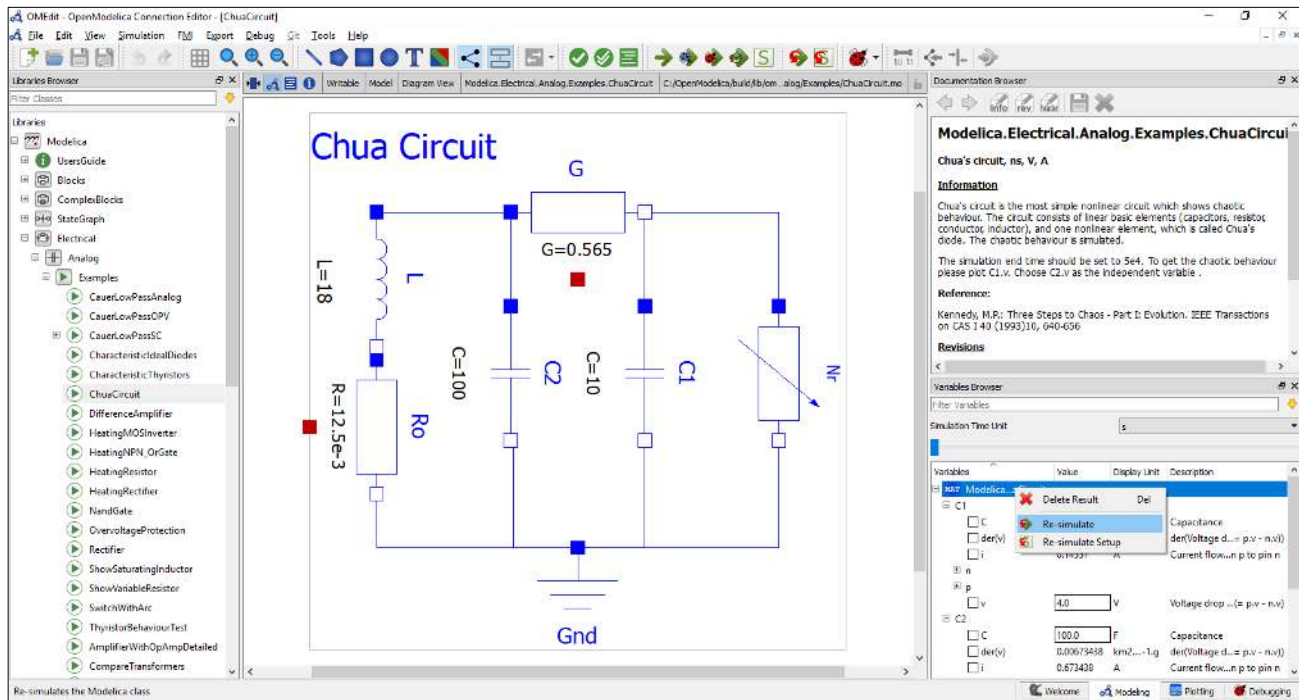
OMEdit - OpenModelica Connection Editor - [ChuaCircuit]

File Edit View Simulation FMI Export Debug Git Tools Help

Libraries Browser

Filter Classes

Libraries

Modelica
UsersGuide
Blocks
ComplexBlocks
StateGraph
Electrical
Analog
Examples
CauerLowPassAnalog
CauerLowPassOPV
CauerLowPassSC
CharacteristicIdealDiodes
CharacteristicThyristors
ChuaCircuit
DifferenceAmplifier
HeatingMOSInverter
HeatingNPN_OrGate
HeatingResistor
HeatingRectifier
NandGate
OvervoltageProtection
Rectifier
ShowSaturatingInductor
ShowVariableResistor
SwitchWithArc
ThyristorBehaviourTest
AmplifierWithOpAmpDetailed
CompareTransformers

Writable | Model | Diagram View | Modelica.Electrical.Analog.Examples.ChuaCircuit | C:/OpenModelica/build/lib/om...alog/Examples/ChuaCircuit.mo

Chua Circuit

G

G=0.565

L=18

L

C=100

C2

C=10

C1

Nr

R=12.5e-3

Ro

Gnd

Documentation Browser

info rev. Nadr

Modelica.Electrical.Analog.Examples.ChuaCircui

Chua's circuit, ns, V, A

Information

Chua's circuit is the most simple nonlinear circuit which shows chaotic behaviour. The circuit consists of linear basic elements (capacitors, resistor, conductor, inductor), and one nonlinear element, which is called Chua's diode. The chaotic behaviour is simulated.

The simulation end time should be set to 5e4. To get the chaotic behaviour please plot C1.v. Choose C2.v as the independent variable .

Reference:

Kennedy, M.P.: Three Steps to Chaos - Part I: Evolution. IEEE Transactions on CAS I 40 (1993)10, 640-656

Revisions

Variables Browser

Filter Variables

Simulation Time Unit | s

| Variables | Value | Display Unit | Description |
|---|---|---|---|
| Modelica... | | | |
| C1 | | | |
| C | | | Capacitance |
| der(v) | | | der(Voltage d...= p.v - n.v)) |
| i | 0.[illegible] | A | Current flow...n p to pin n |
| n | | | |
| p | | | |
| v | 4.0 | V | Voltage drop ...(= p.v - n.v) |
| C2 | | | |
| C | 100.0 | F | Capacitance |
| der(v) | 0.00673438 | km2...1.g | der(Voltage d...= p.v - n.v)) |
| i | 0.673438 | A | Current flow...n p to pin n |

Delete Result Del
Re-simulate
Re-simulate Setup

Re-simulates the Modelica class

Welcome | Modeling | Plotting | Debugging